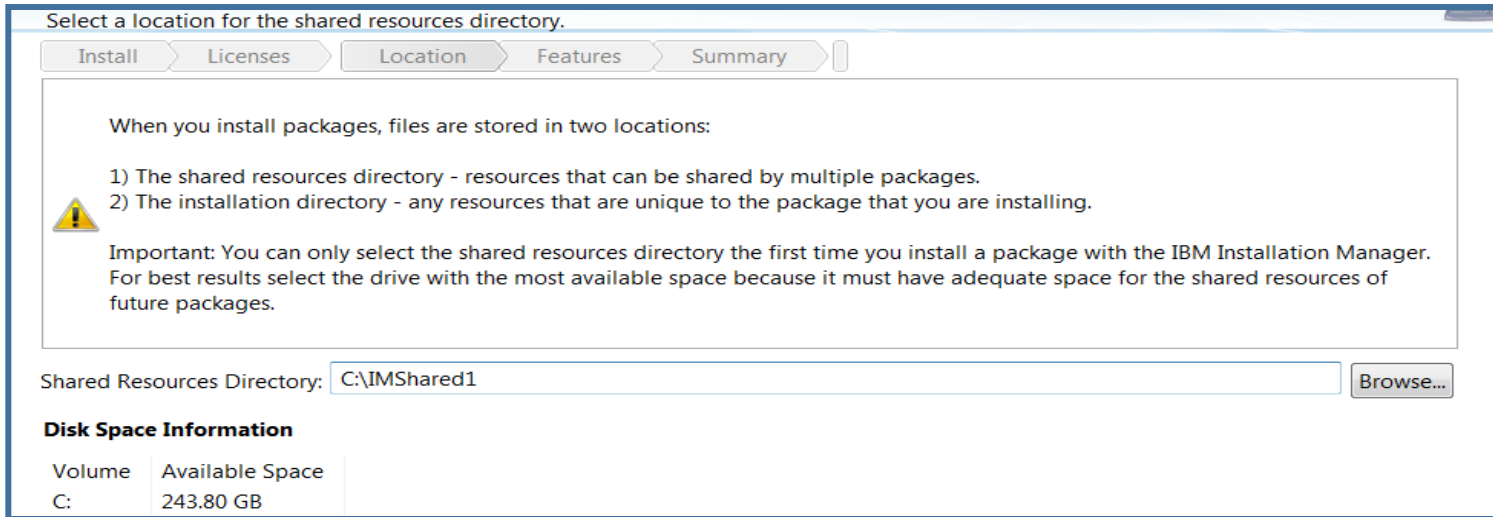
Select a location for the shared resources directory.

Install Licenses Location Features Summary

When you install packages, files are stored in two locations:

1) The shared resources directory - resources that can be shared by multiple packages.
2) The installation directory - any resources that are unique to the package that you are installing.

Important: You can only select the shared resources directory the first time you install a package with the IBM Installation Manager. For best results select the drive with the most available space because it must have adequate space for the shared resources of future packages.

Shared Resources Directory: C:\IMShared1 Browse...

Disk Space Information

| Volume | Available Space |
|---|---|
| C: | 243.80 GB |